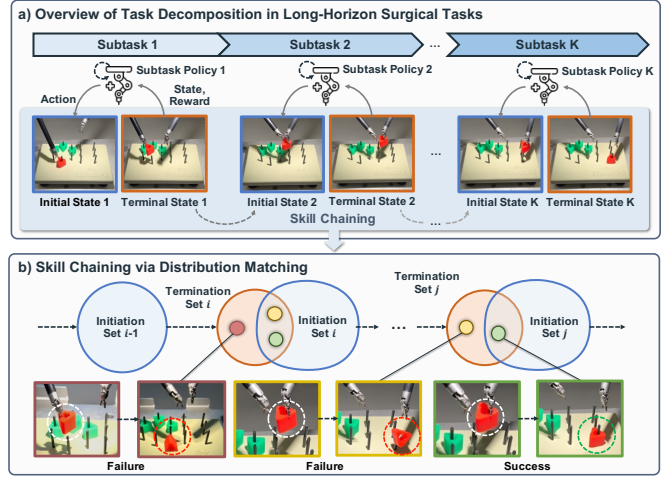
a) Overview of Task Decomposition in Long-Horizon Surgical Tasks

Subtask 1

Subtask 2

...

Subtask K

Subtask Policy 1

Subtask Policy 2

Subtask Policy K

Action

State, Reward

Initial State 1

Terminal State 1

Initial State 2

Terminal State 2

...

Initial State K

Terminal State K

Skill Chaining

b) Skill Chaining via Distribution Matching

Initiation Set $i$-1

Termination Set $i$

Initiation Set $i$

...

Termination Set $j$

Initiation Set $j$

Failure

Failure

Success